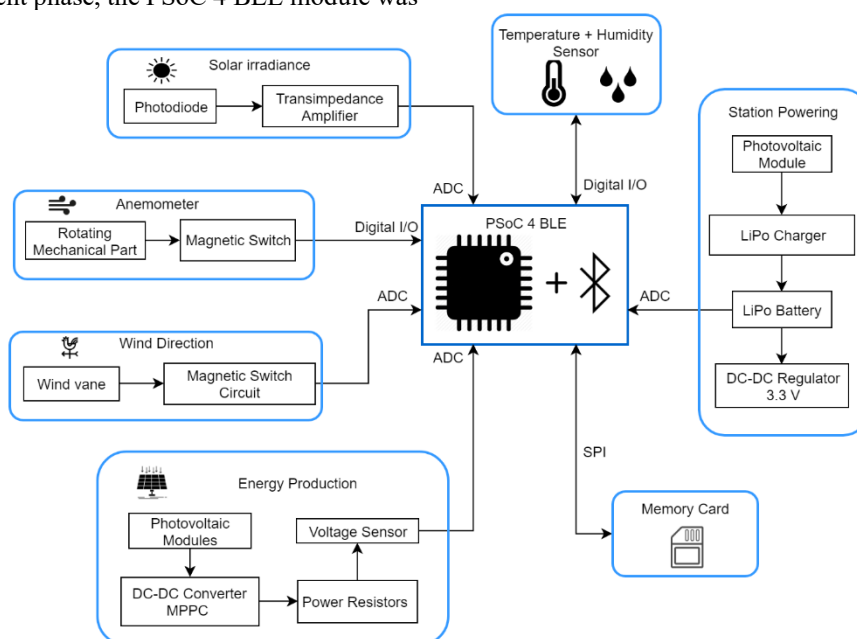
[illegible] phase, the PSoC 4 BLE module was

Solar irradiance

Photodiode

Transimpedance Amplifier

Temperature + Humidity Sensor

Station Powering

Photovoltaic Module

LiPo Charger

LiPo Battery

DC-DC Regulator 3.3 V

ADC

Digital I/O

Anemometer

Rotating Mechanical Part

Magnetic Switch

Digital I/O

PSoC 4 BLE

ADC

ADC

Wind Direction

Wind vane

Magnetic Switch Circuit

ADC

SPI

Energy Production

Photovoltaic Modules

Voltage Sensor

DC-DC Converter MPPC

Power Resistors

Memory Card